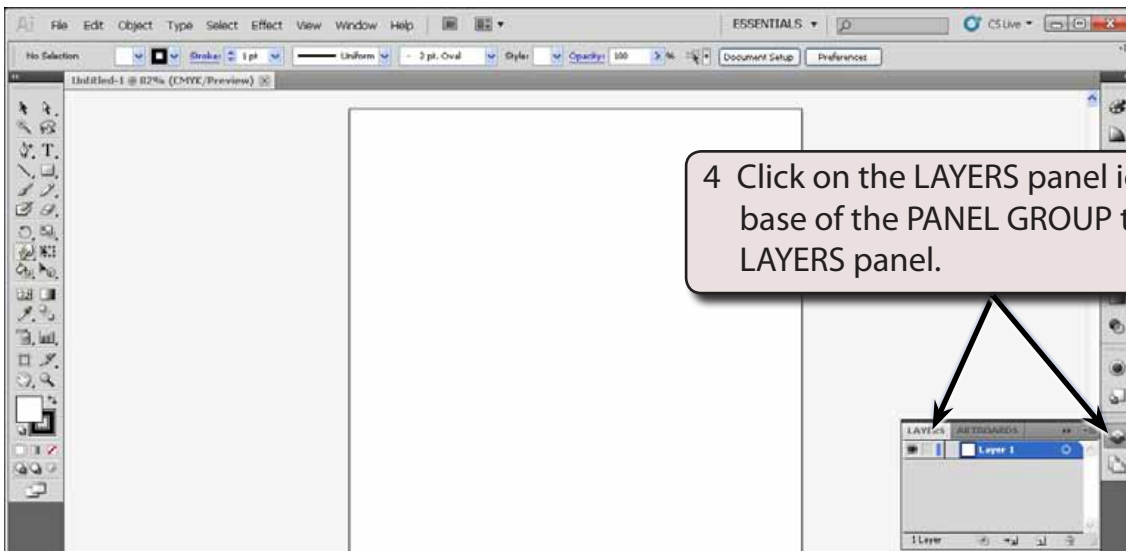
Ai File Edit Object Type Select Effect View Window Help

ESSENTIALS ▾

CS Live ▾

No Selection

Stroke: 1 pt

Uniform

3 pt. Oval

Style:

Opacity: 100 > %

Document Setup

Preferences

Untitled-1 @ 82% (CMYK/Preview)

4 Click on the LAYERS panel i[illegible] base of the PANEL GROUP t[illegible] LAYERS panel.

LAYERS ARTBOARDS

Layer 1

1 Layer